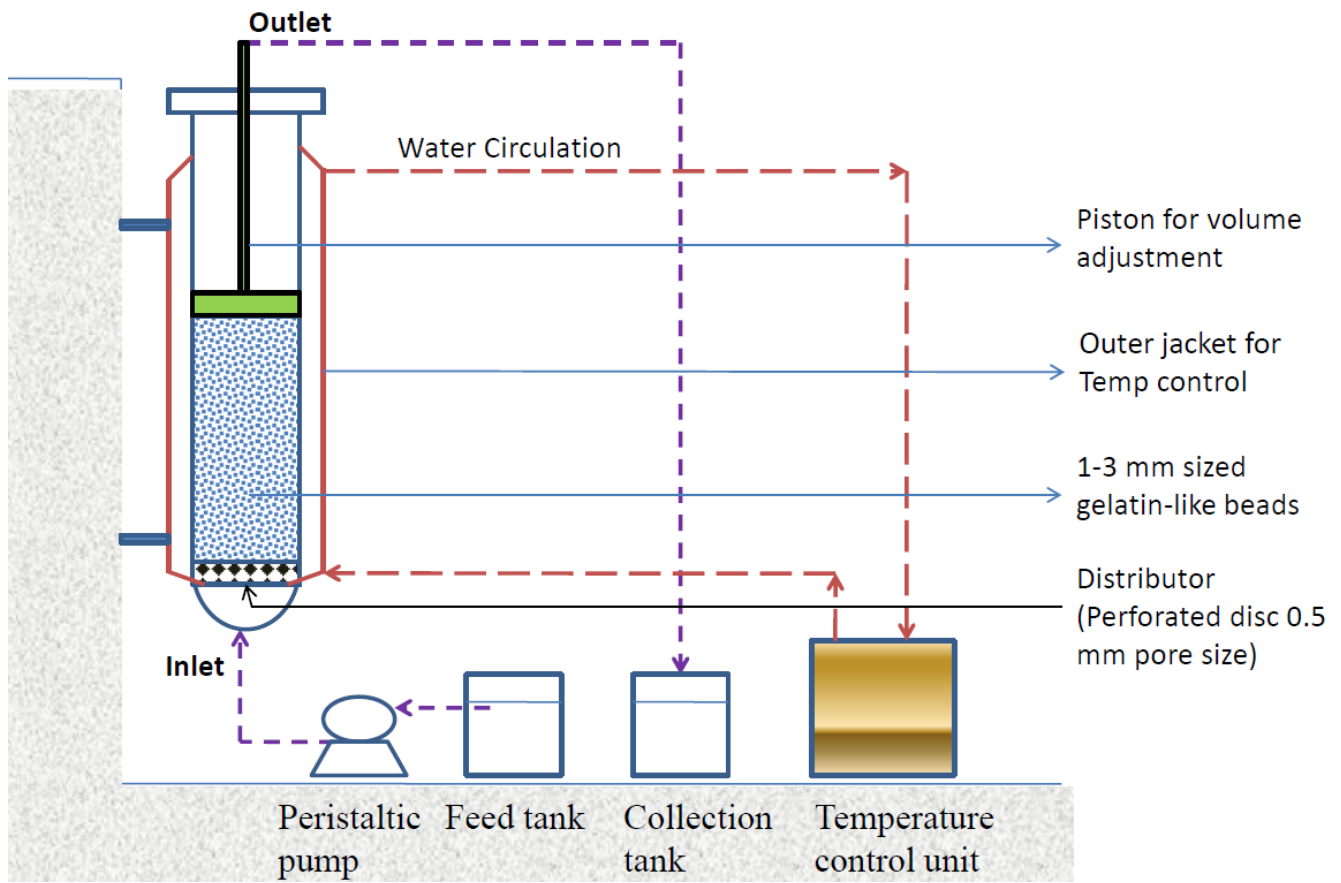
Outlet

Water Circulation

Piston for volume adjustment

Outer jacket for Temp control

1-3 mm sized gelatin-like beads

Distributor (Perforated disc 0.5 mm pore size)

Inlet

Peristaltic pump

Feed tank

Collection tank

Temperature control unit